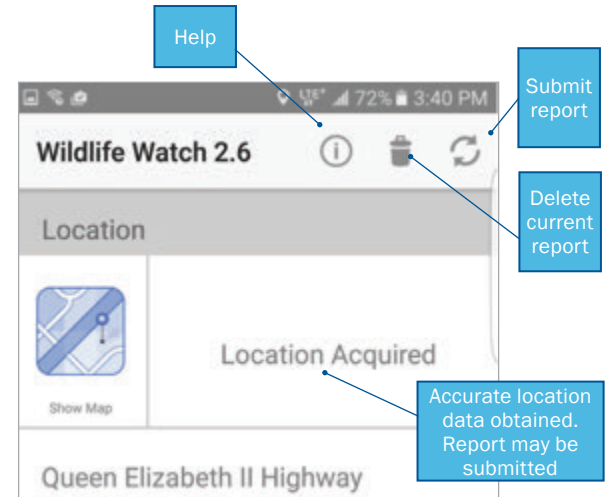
Help

Submit report

LTE 72% 3:40 PM

Wildlife Watch 2.6

Delete current report

Location

Show Map

Location Acquired

Accurate location data obtained. Report may be submitted

Queen Elizabeth II Highway